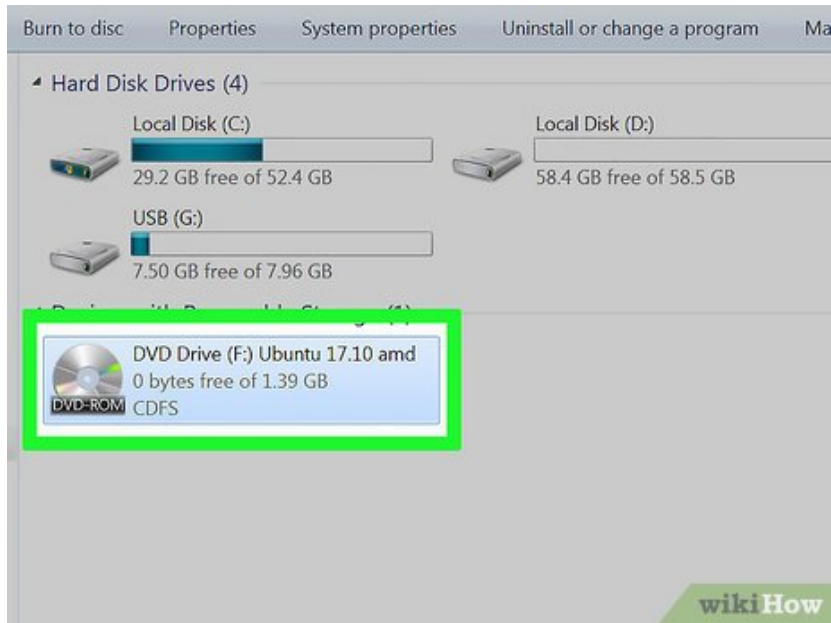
Burn to disc Properties System properties Uninstall or change a program Ma

Hard Disk Drives (4)

Local Disk (C:)
29.2 GB free of 52.4 GB

Local Disk (D:)
58.4 GB free of 58.5 GB

USB (G:)
7.50 GB free of 7.96 GB

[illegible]

DVD-ROM
DVD Drive (F:) Ubuntu 17.10 amd
0 bytes free of 1.39 GB
CDFS

wikiHow